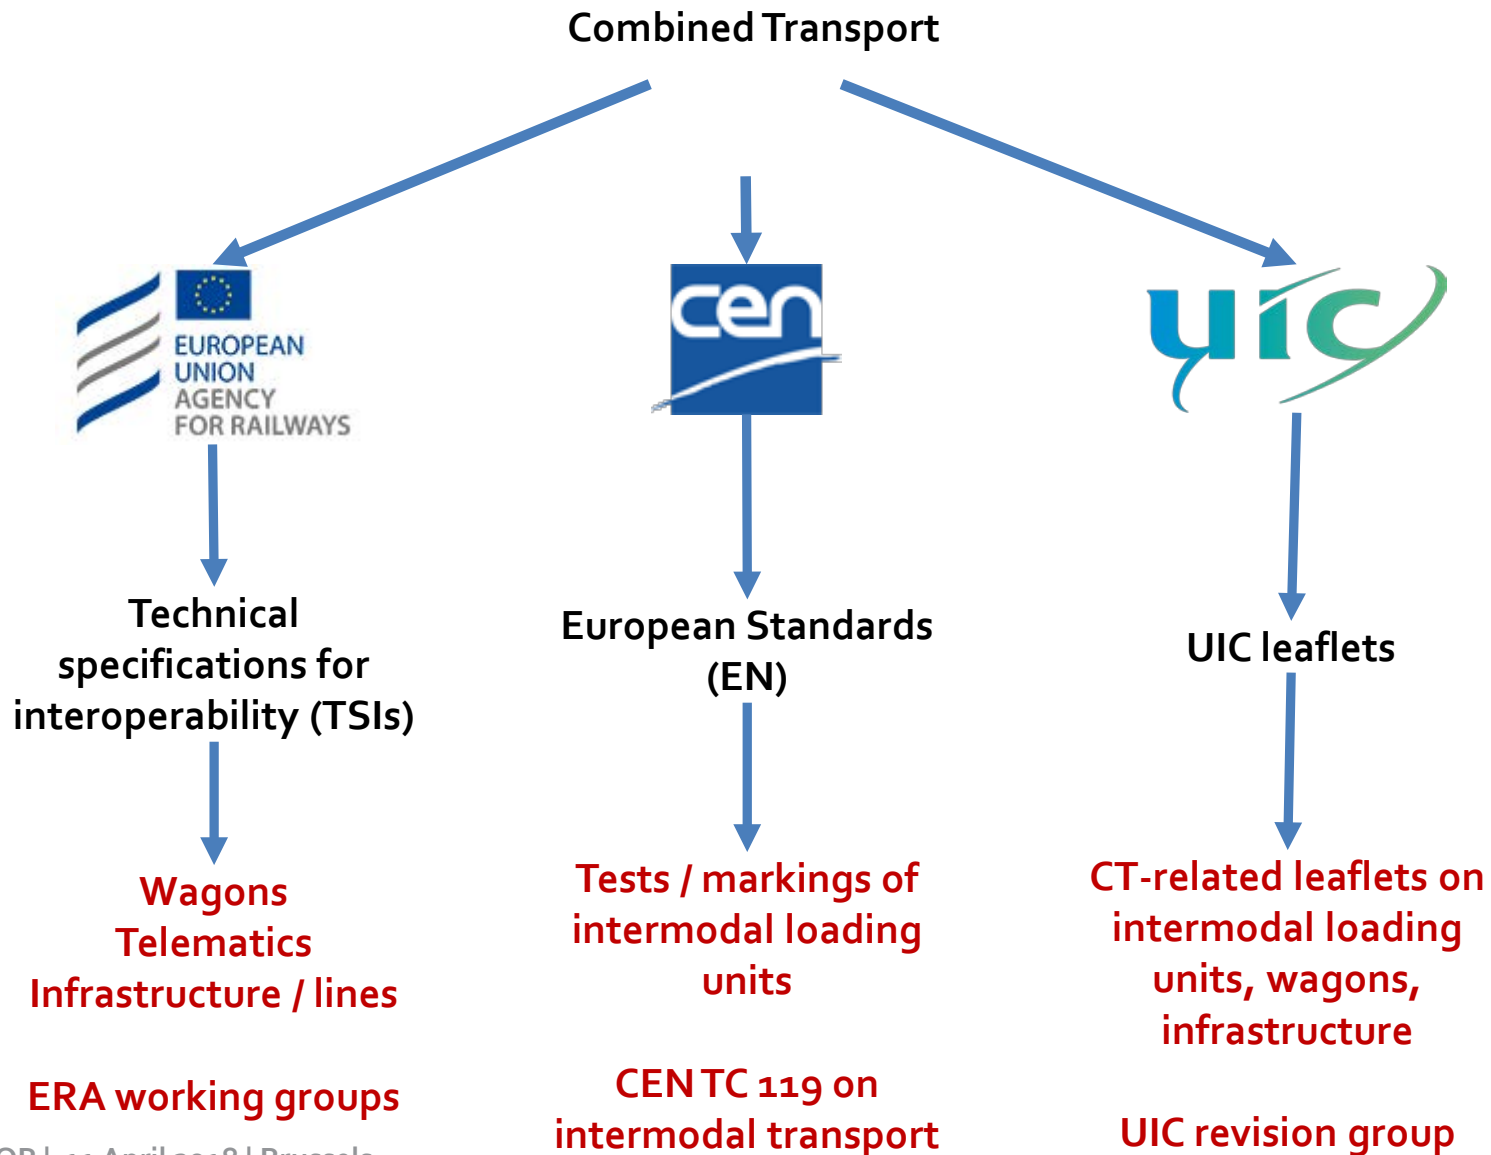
Combined Transport

EUROPEAN UNION AGENCY FOR RAILWAYS

cen

uic

Technical specifications for interoperability (TSIs)

European Standards (EN)

UIC leaflets

Wagons
Telematics
Infrastructure / lines

ERA working groups

Tests / markings of intermodal loading units

CEN TC 119 on intermodal transport

CT-related leaflets on intermodal loading units, wagons, infrastructure

UIC revision group

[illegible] April 2018 | Brussels